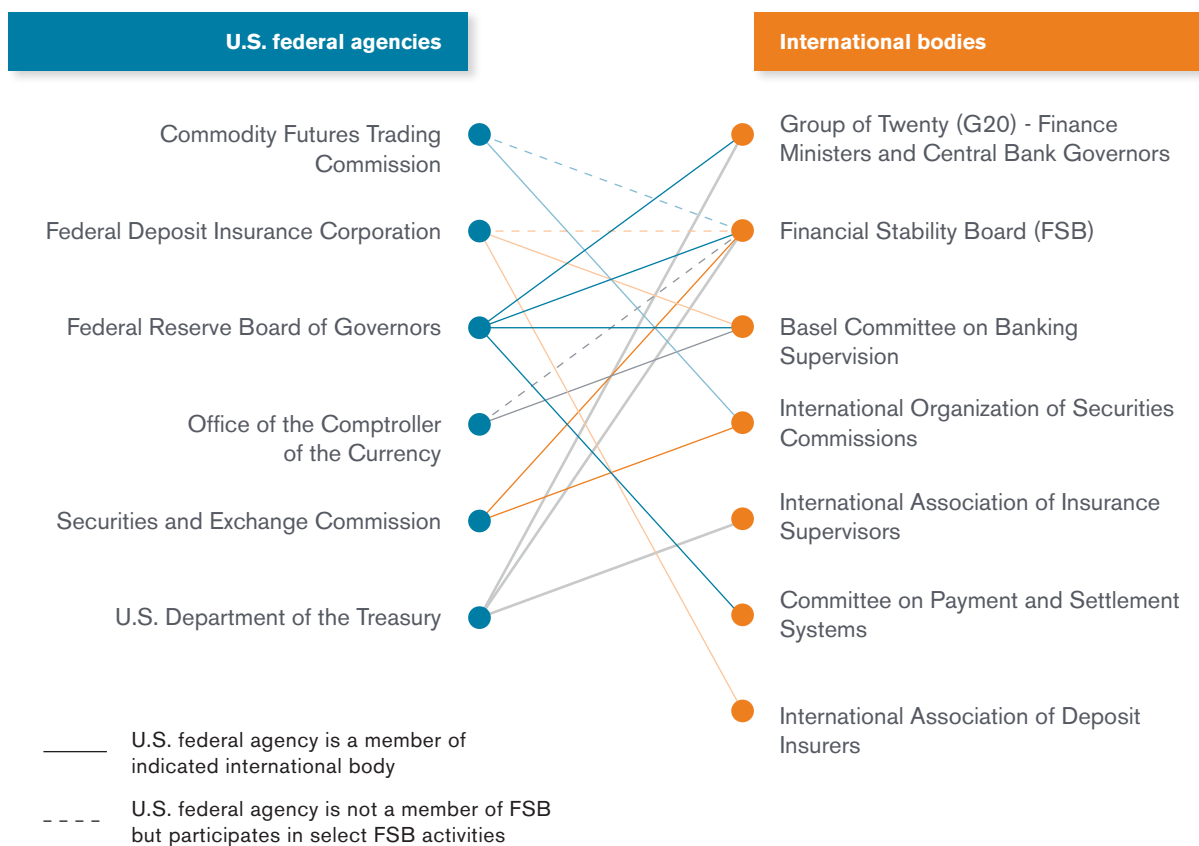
U.S. federal agencies

International bodies

Commodity Futures Trading Commission

Federal Deposit Insurance Corporation

Federal Reserve Board of Governors

Office of the Comptroller of the Currency

Securities and Exchange Commission

U.S. Department of the Treasury

Group of Twenty (G20) - Finance Ministers and Central Bank Governors

Financial Stability Board (FSB)

Basel Committee on Banking Supervision

International Organization of Securities Commissions

International Association of Insurance Supervisors

Committee on Payment and Settlement Systems

International Association of Deposit Insurers

U.S. federal agency is a member of indicated international body

U.S. federal agency is not a member of FSB but participates in select FSB activities